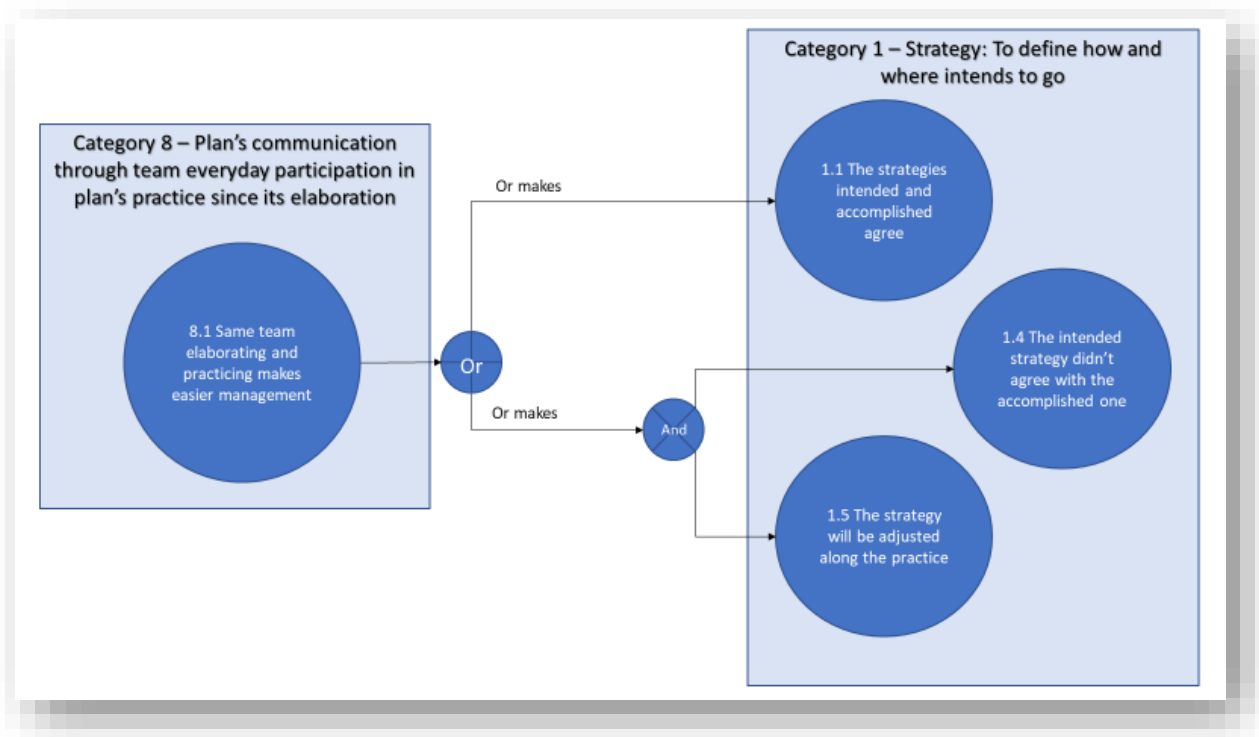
Category 8 – Plan's communication through team everyday participation in plan's practice since its elaboration

8.1 Same team elaborating and practicing makes easier management

Or

Or makes

Or makes

And

Category 1 – Strategy: To define how and where intends to go

1.1 The strategies intended and accomplished agree

1.4 The intended strategy didn't agree with the accomplished one

1.5 The strategy will be adjusted along the practice